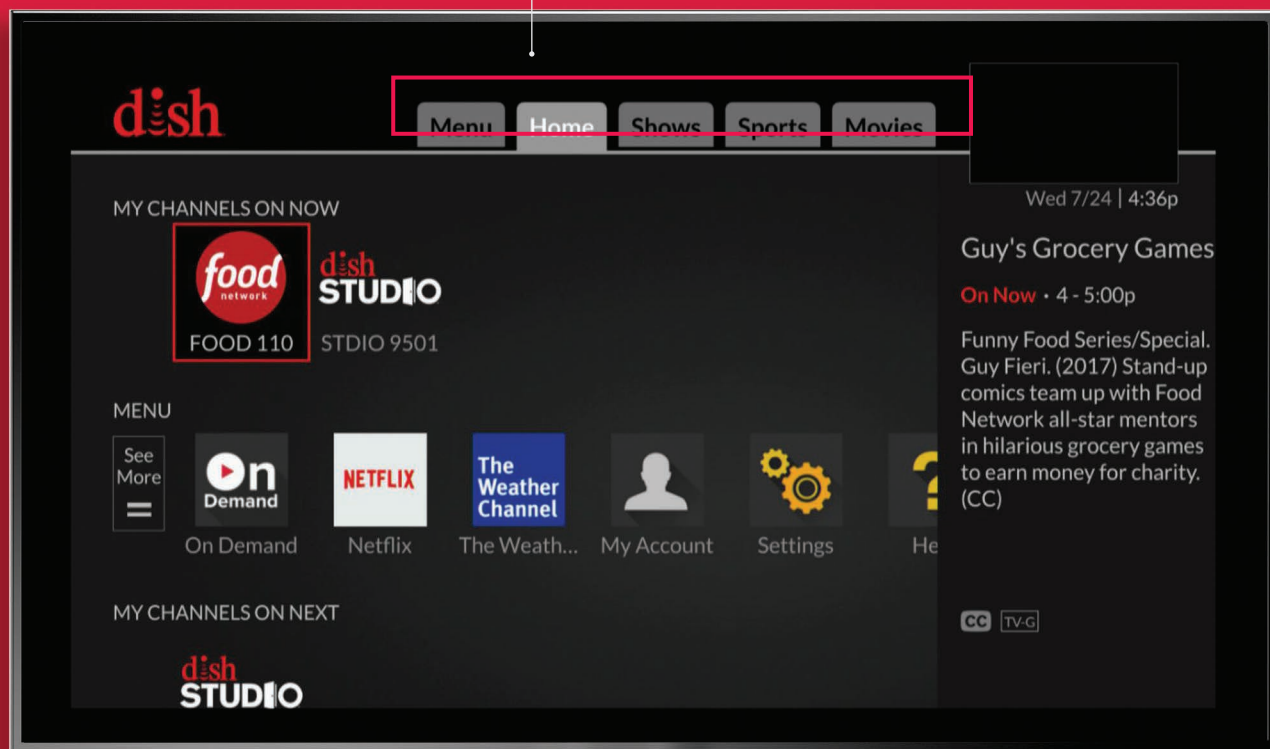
dish

Menu Home Shows Sports Movies

Wed 7/24 | 4:36p

MY CHANNELS ON NOW

food network
FOOD 110

dish STUDIO
STDIO 9501

Guy's Grocery Games

On Now • 4 - 5:00p

Funny Food Series/Special. Guy Fieri. (2017) Stand-up comics team up with Food Network all-star mentors in hilarious grocery games to earn money for charity. (CC)

MENU

See More

On Demand
On Demand

NETFLIX
Netflix

The Weather Channel
The Weath...

My Account

Settings

He

CC TV-G

MY CHANNELS ON NEXT

dish STUDIO